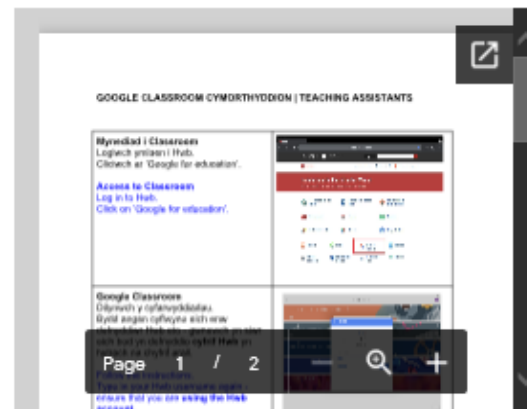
GOOGLE CLASSROOM CYMORTHYDDION | TEACHING ASSISTANTS

| Mynediad i Classroom Logiwch ymlaen i Hwb. Cliciwch ar 'Google for education'. Access to Classroom Log in to Hwb. Click on 'Google for education'. | |
|---|---|
| Google Classroom Dilynwch y cyfarwyddiadau. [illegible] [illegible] Hwb yn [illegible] Follow the instructions. Type in your Hwb username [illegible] ensure that you are using the Hwb account. | |

Page 1 / 2